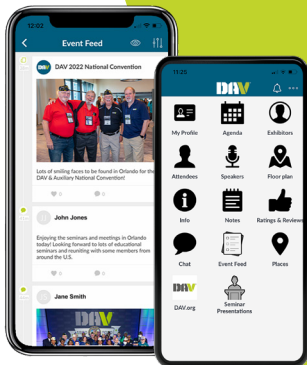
12:02

Event Feed

DAV 2022 National Convention

Lots of smiling faces to be found in Orlando for the DAV & Auxiliary National Convention!

0

0

John Jones

Enjoying the seminars and meetings in Orlando today! Looking forward to lots of educational seminars and reuniting with some members from around the U.S.

0

0

Jane Smith

11:25

DAV

My Profile

Agenda

Exhibitors

Attendees

Speakers

Floor plan

Info

Notes

Ratings & Reviews

Chat

Event Feed

Places

DAV

DAV.org

Seminar Presentations